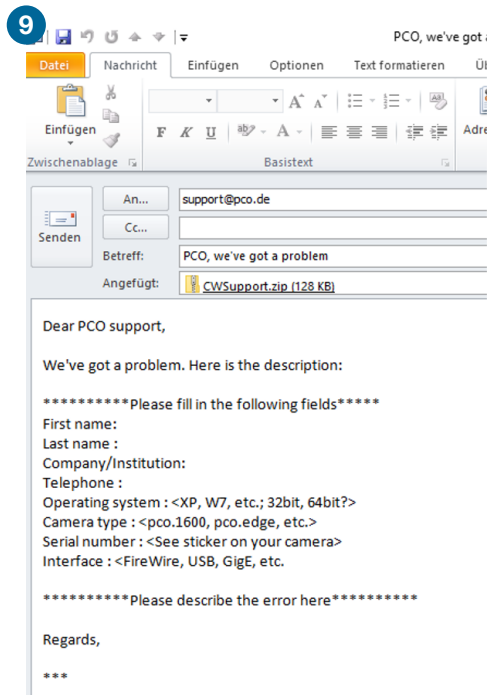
9

PCO, we've got a

Datei | Nachricht | Einfügen | Optionen | Text formatieren | Ü

Einfügen

Zwischenablage

F K U

Basistext

Adre

Senden

An...

support@pco.de

Cc...

Betreff:

PCO, we've got a problem

Angefügt:

CWSupport.zip (128 KB)

Dear PCO support,

We've got a problem. Here is the description:

**********Please fill in the following fields*****
First name:
Last name :
Company/Institution:
Telephone :
Operating system : <XP, W7, etc.; 32bit, 64bit?>
Camera type : <pco.1600, pco.edge, etc.>
Serial number : <See sticker on your camera>
Interface : <FireWire, USB, GigE, etc.

**********Please describe the error here**********

Regards,

***